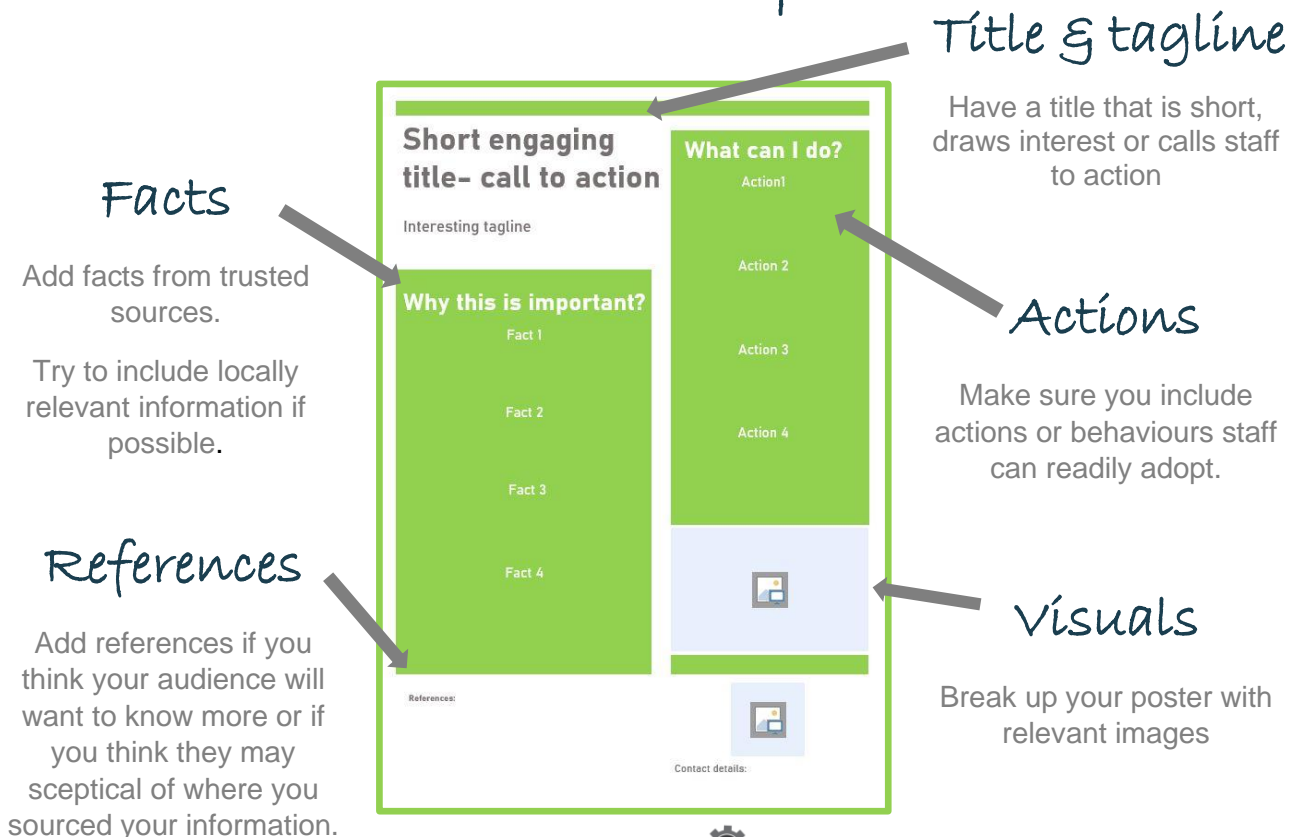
Title & tagline

Have a title that is short, draws interest or calls staff to action

Facts

Add facts from trusted sources.

Try to include locally relevant information if possible.

Short engaging title- call to action

Interesting tagline

Why this is important?

Fact 1

Fact 2

Fact 3

Fact 4

What can I do?

Action1

Action 2

Action 3

Action 4

Actions

Make sure you include actions or behaviours staff can readily adopt.

References

Add references if you think your audience will want to know more or if you think they may sceptical of where you sourced your information.

References:

Contact details:

Visuals

Break up your poster with relevant images